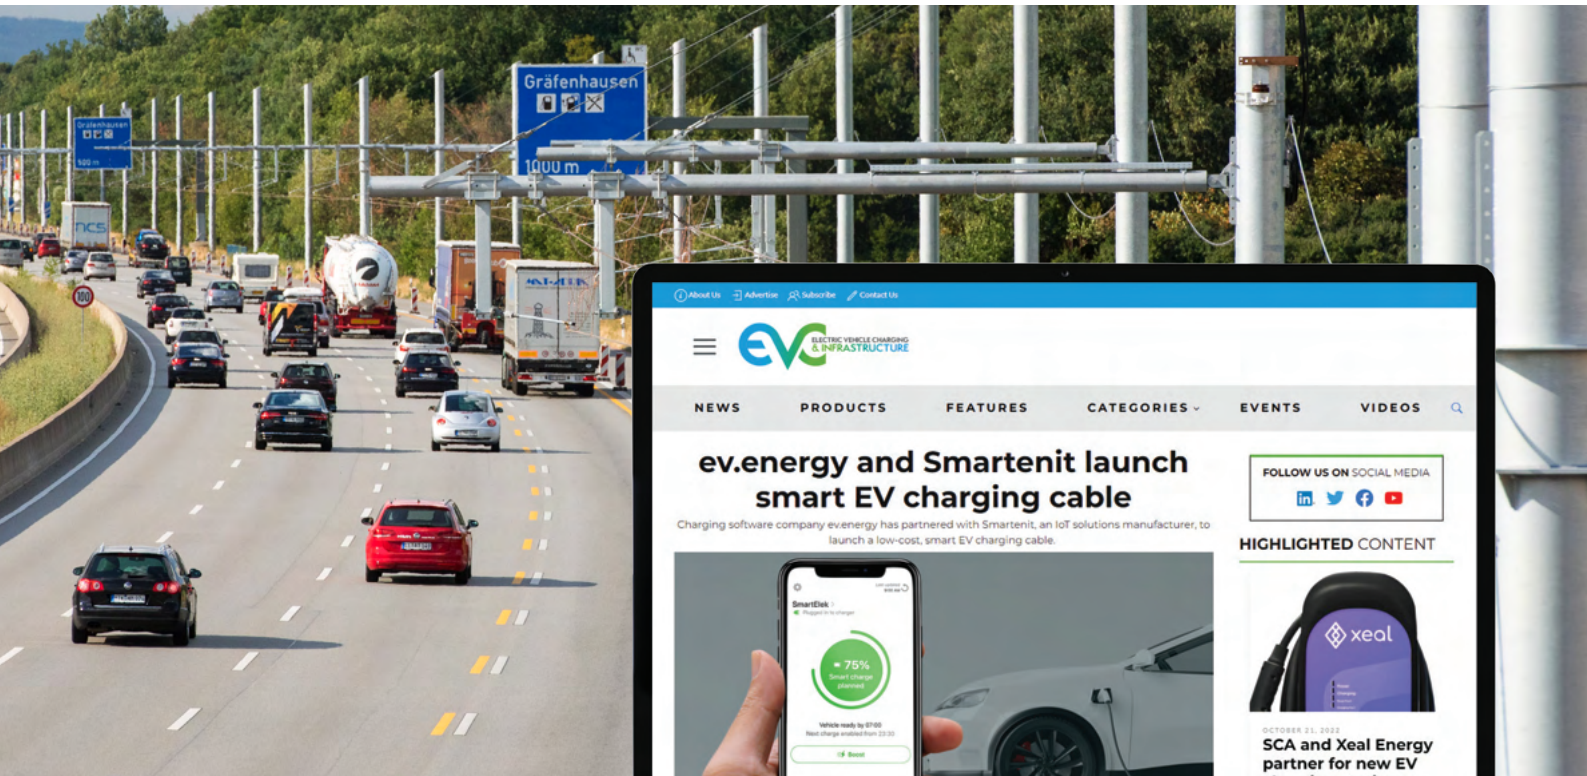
Gräfenhausen
1000 m

Gräfenhausen
500 m

100

ncs

About Us Advertise Subscribe Contact Us

EVC ELECTRIC VEHICLE CHARGING & INFRASTRUCTURE

NEWS PRODUCTS FEATURES CATEGORIES EVENTS VIDEOS

ev.energy and Smartenit launch smart EV charging cable

Charging software company ev.energy has partnered with Smartenit, an IoT solutions manufacturer, to launch a low-cost, smart EV charging cable.

SmartElek
75%
Smart charge planned
Vehicle ready by 07:00
Boost

FOLLOW US ON SOCIAL MEDIA

HIGHLIGHTED CONTENT

xeal

OCTOBER 21, 2022
SCA and Xeal Energy partner for new EV